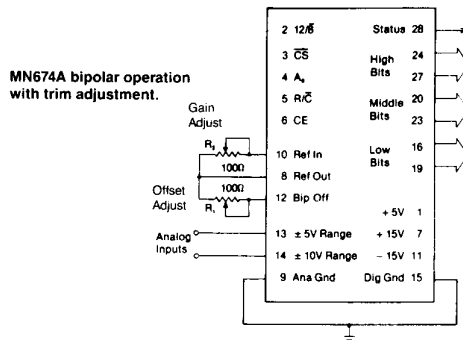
MN674A bipolar operation with trim adjustment.

Gain Adjust

$R_2$

100Ω

100Ω

Offset Adjust

$R_1$

Analog Inputs

2 $12/\overline{8}$
3 $\overline{CS}$
4 $A_0$
5 $R/\overline{C}$
6 CE
10 Ref In
8 Ref Out
12 Bip Off
13 ± 5V Range
14 ± 10V Range
9 Ana Gnd

Status 28
High Bits 24
27
Middle Bits 20
23
Low Bits 16
19
+ 5V 1
+ 15V 7
− 15V 11
Dig Gnd 15